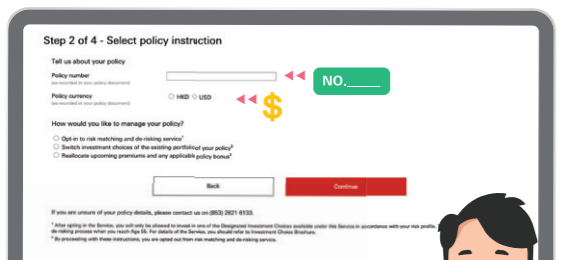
Step 2 of 4 - Select policy instruction

Tell us about your policy

Policy number
(as recorded in your policy document)

NO.____

Policy currency
(as recorded in your policy document)

HKD USD

$

How would you like to manage your policy?

Opt-in to risk matching and de-risking service¹

Switch investment choices of the existing portfolio of your policy²

Reallocate upcoming premiums and any applicable policy bonus²

Back

Continue

If you are unsure of your policy details, please contact us on (853) 2821 8133.

¹ After opting in the Service, you will only be allowed to invest in one of the Designated Investment Choices available under this Service in accordance with your risk profile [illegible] de-risking process when you reach Age 55. For details of the Service, you should refer to Investment Choice Brochure.

² By proceeding with these instructions, you are opted out from risk matching and de-risking service.